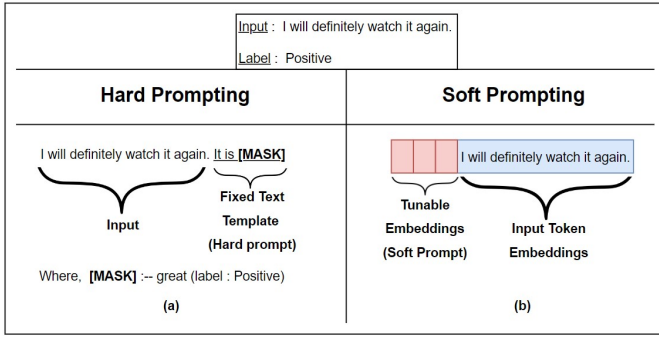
Input : I will definitely watch it again.

Label : Positive

Hard Prompting

I will definitely watch it again. It is **[MASK]**

Input

Fixed Text Template (Hard prompt)

Where, **[MASK]** :-- great (label : Positive)

(a)

Soft Prompting

I will definitely watch it again.

Tunable Embeddings (Soft Prompt)

Input Token Embeddings

(b)